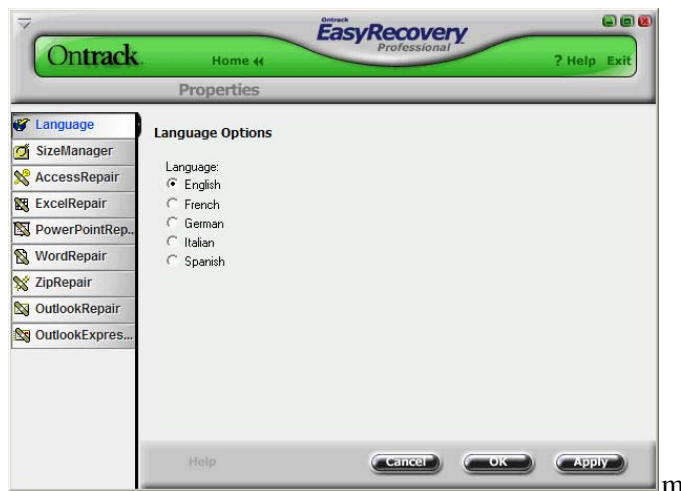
Ontrack EasyRecovery Professional

Ontrack

Home

? Help Exit

Properties

Language

SizeManager

AccessRepair

ExcelRepair

PowerPointRep...

WordRepair

ZipRepair

OutlookRepair

OutlookExpres...

Language Options

Language:

English

French

German

Italian

Spanish

Help

Cancel

OK

Apply

m